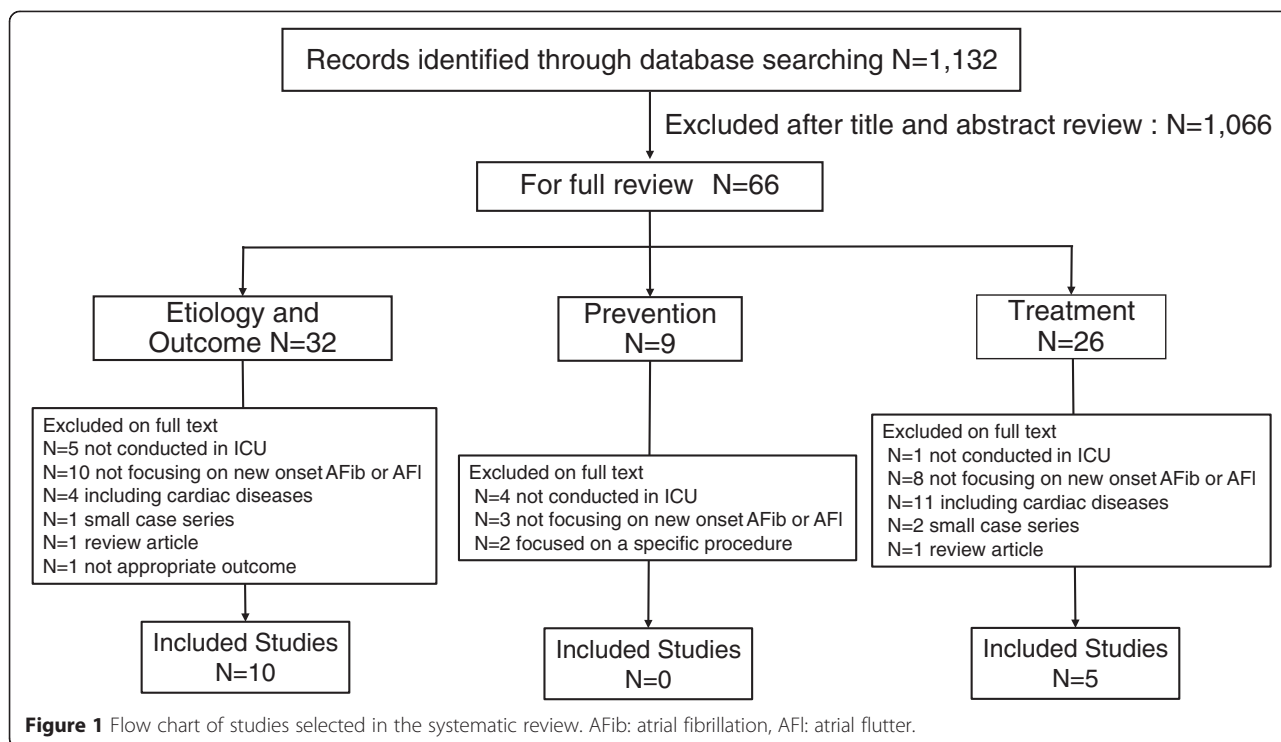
Records identified through database searching N=1,132

Excluded after title and abstract review : N=1,066

For full review N=66

Etiology and Outcome N=32

Prevention N=9

Treatment N=26

Excluded on full text
N=5 not conducted in ICU
N=10 not focusing on new onset AFib or AFl
N=4 including cardiac diseases
N=1 small case series
N=1 review article
N=1 not appropriate outcome

Excluded on full text
N=4 not conducted in ICU
N=3 not focusing on new onset AFib or AFl
N=2 focused on a specific procedure

Excluded on full text
N=1 not conducted in ICU
N=8 not focusing on new onset AFib or AFl
N=11 including cardiac diseases
N=2 small case series
N=1 review article

Included Studies N=10

Included Studies N=0

Included Studies N=5

**Figure 1** Flow chart of studies selected in the systematic review. AFib: atrial fibrillation, AFl: atrial flutter.